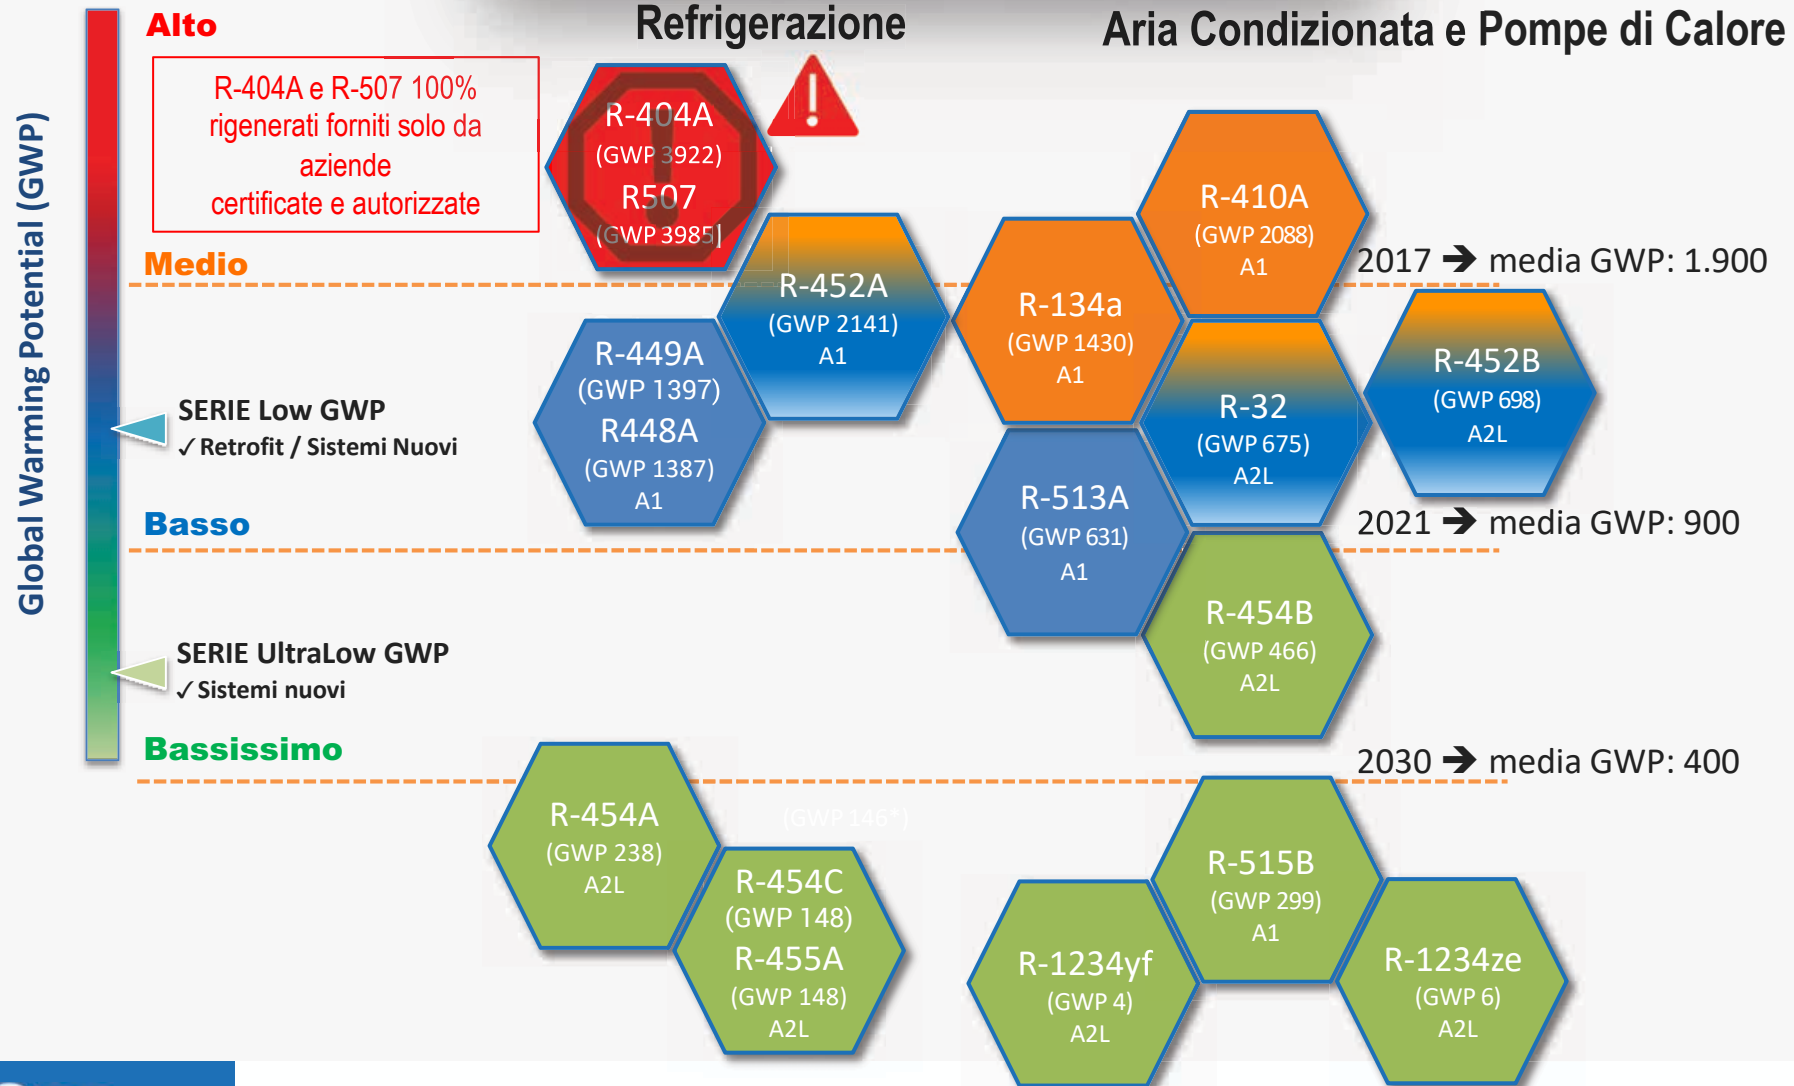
Global Warming Potential (GWP)

Alto

Refrigerazione

Aria Condizionata e Pompe di Calore

R-404A e R-507 100% rigenerati forniti solo da aziende certificate e autorizzate

R-404A
(GWP 3922)
R507
(GWP 3985)

R-410A
(GWP 2088)
A1

Medio

2017 ➔ media GWP: 1.900

R-452A
(GWP 2141)
A1

R-134a
(GWP 1430)
A1

R-449A
(GWP 1397)
R448A
(GWP 1387)
A1

R-32
(GWP 675)
A2L

R-452B
(GWP 698)
A2L

SERIE Low GWP
✓Retrofit / Sistemi Nuovi

Basso

R-513A
(GWP 631)
A1

2021 ➔ media GWP: 900

R-454B
(GWP 466)
A2L

SERIE UltraLow GWP
✓Sistemi nuovi

Bassissimo

2030 ➔ media GWP: 400

R-454A
(GWP 238)
A2L

(GWP 146*)

R-454C
(GWP 148)
R-455A
(GWP 148)
A2L

R-515B
(GWP 299)
A1

R-1234yf
(GWP 4)
A2L

R-1234ze
(GWP 6)
A2L